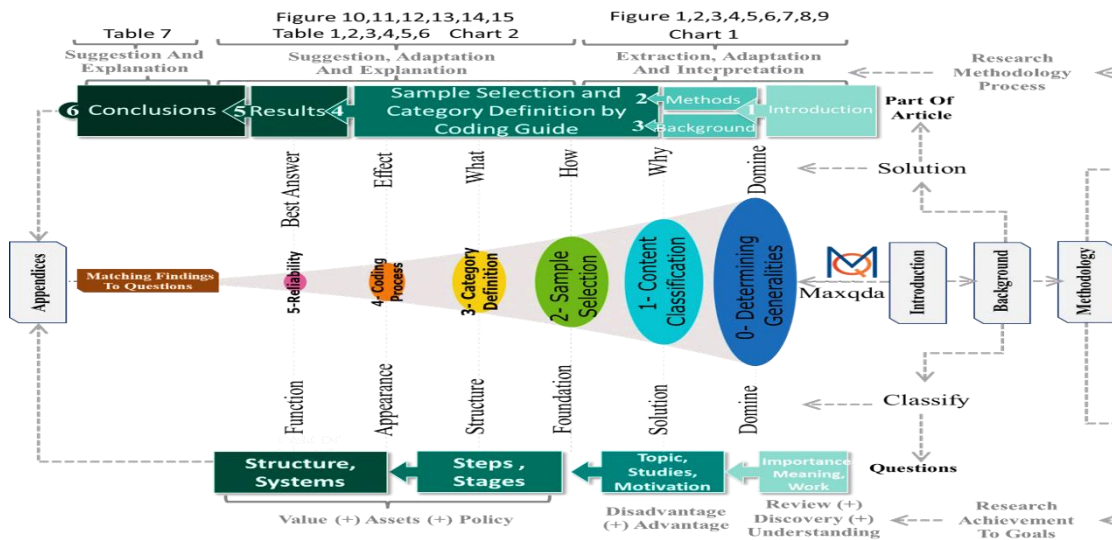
Table 7

Suggestion And Explanation

Figure 10,11,12,13,14,15
Table 1,2,3,4,5,6 Chart 2

Suggestion, Adaptation And Explanation

Figure 1,2,3,4,5,6,7,8,9
Chart 1

Extraction, Adaptation And Interpretation

Research Methodology Process

6 Conclusions 5 Results 4 Sample Selection and Category Definition by Coding Guide 2 Methods 3 Background 1 Introduction

Part Of Article

Best Answer Effect What How Why Domine

Solution

Appendices

Matching Findings To Questions

5-Reliability

4- Coding Process

3- Category Definition

2- Sample Selection

1- Content Classification

0- Determining Generalities

Maxqda

Introduction

Background

Methodology

Function Appearance Structure Foundation Solution Domine

Classify

Structure, Systems

Steps , Stages

Topic, Studies, Motivation

Importance Meaning, Work

Questions

Value (+) Assets (+) Policy

Disadvantage (+) Advantage

Review (+) Discovery (+) Understanding

Research Achievement To Goals